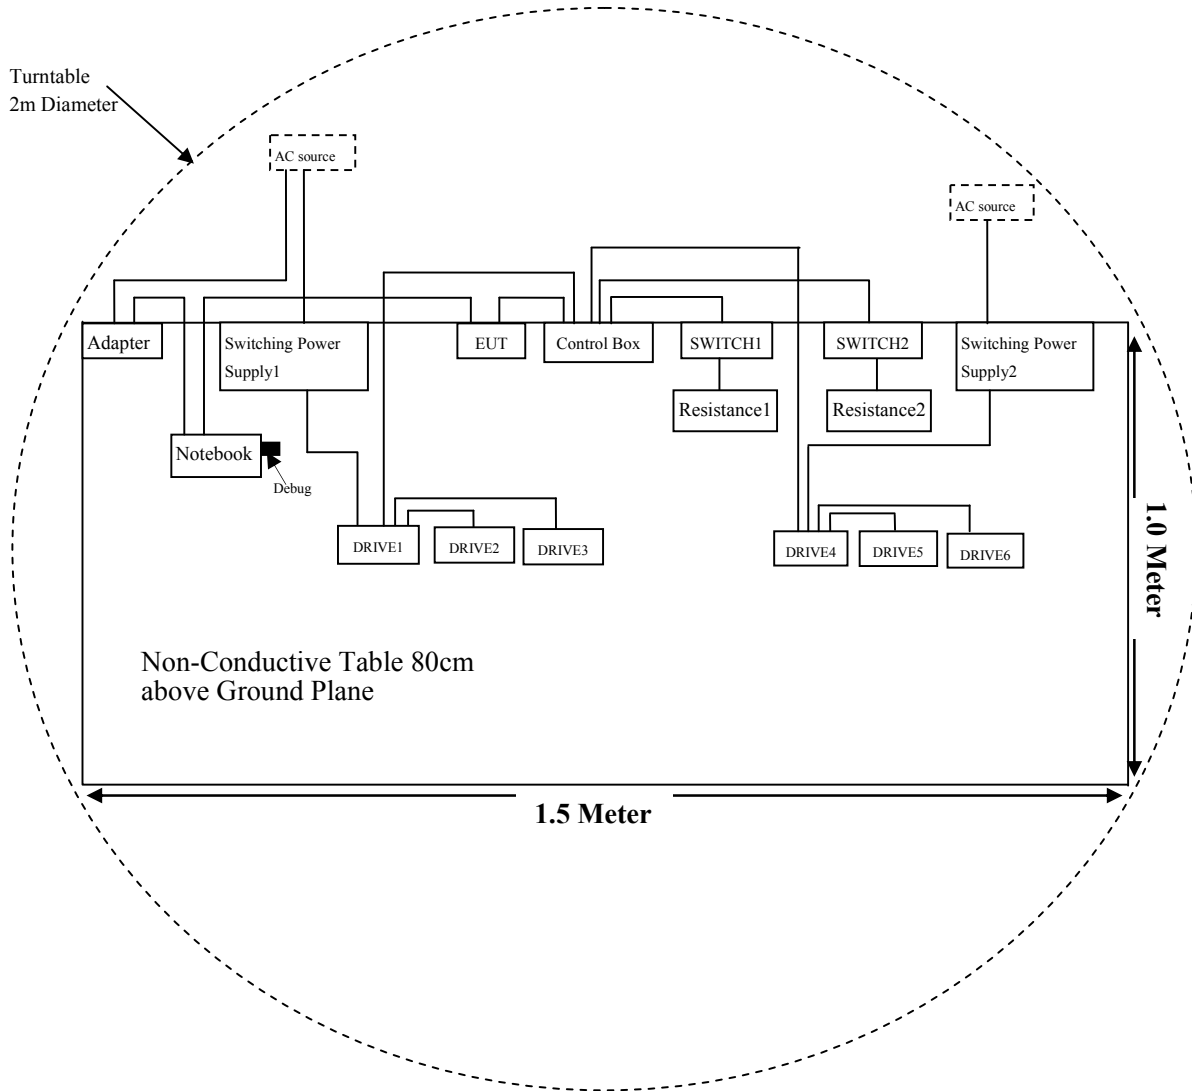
Turntable
2m Diameter

AC source

AC source

Adapter

Switching Power Supply1

EUT

Control Box

SWITCH1

SWITCH2

Switching Power Supply2

Resistance1

Resistance2

Notebook

Debug

DRIVE1

DRIVE2

DRIVE3

DRIVE4

DRIVE5

DRIVE6

Non-Conductive Table 80cm above Ground Plane

1.0 Meter

1.5 Meter